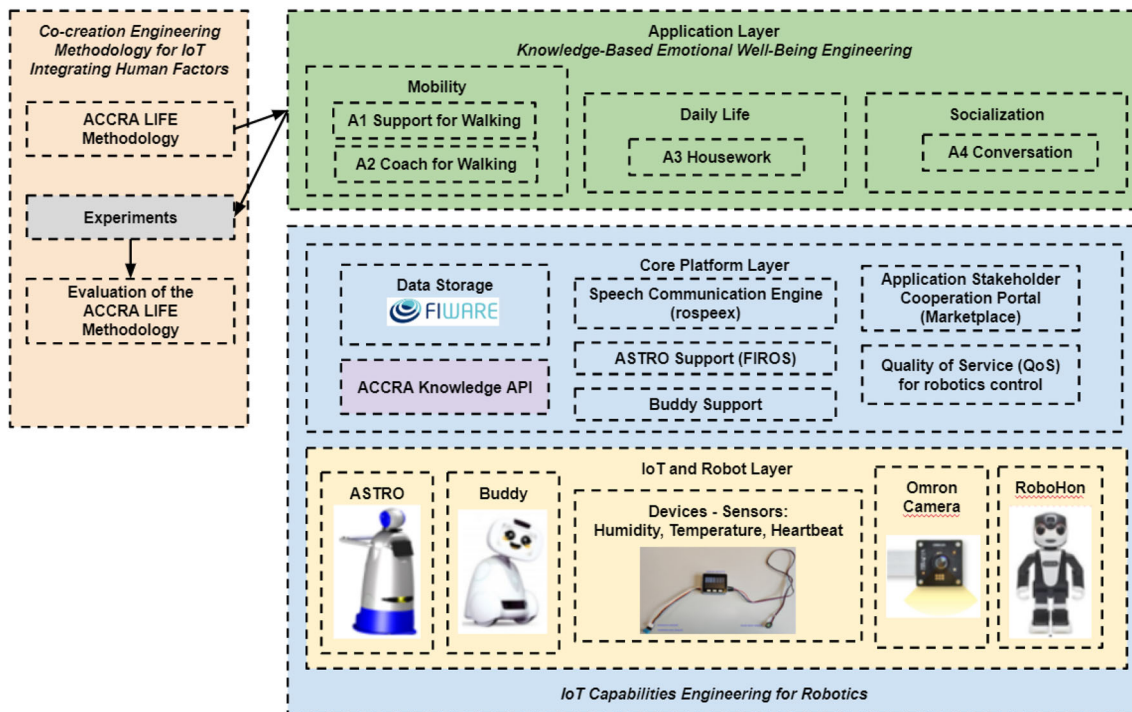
Co-creation Engineering Methodology for IoT Integrating Human Factors

ACCRA LIFE Methodology

Experiments

Evaluation of the ACCRA LIFE Methodology

Application Layer
Knowledge-Based Emotional Well-Being Engineering

Mobility

A1 Support for Walking

A2 Coach for Walking

Daily Life

A3 Housework

Socialization

A4 Conversation

Core Platform Layer

Data Storage
FIWARE

ACCRA Knowledge API

Speech Communication Engine (rospeex)

ASTRO Support (FIROS)

Buddy Support

Application Stakeholder Cooperation Portal (Marketplace)

Quality of Service (QoS) for robotics control

IoT and Robot Layer

ASTRO

Buddy

Devices - Sensors: Humidity, Temperature, Heartbeat

Omron Camera

RoboHon

IoT Capabilities Engineering for Robotics